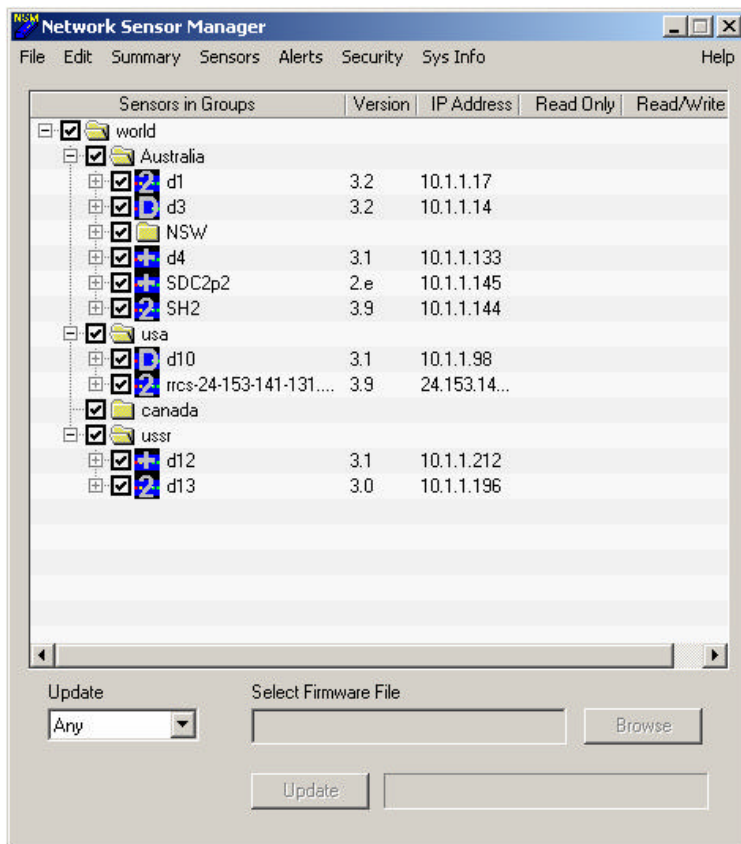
NSM Network Sensor Manager

File Edit Summary Sensors Alerts Security Sys Info Help

| Sensors in Groups | Version | IP Address | Read Only | Read/Write |
|---|---|---|---|---|
| world | | | | |
| Australia | | | | |
| 2 d1 | 3.2 | 10.1.1.17 | | |
| D d3 | 3.2 | 10.1.1.14 | | |
| NSW | | | | |
| + d4 | 3.1 | 10.1.1.133 | | |
| + SDC2p2 | 2.e | 10.1.1.145 | | |
| 2 SH2 | 3.9 | 10.1.1.144 | | |
| usa | | | | |
| D d10 | 3.1 | 10.1.1.98 | | |
| 2 rrcs-24-153-141-131.... | 3.9 | 24.153.14... | | |
| canada | | | | |
| ussr | | | | |
| + d12 | 3.1 | 10.1.1.212 | | |
| 2 d13 | 3.0 | 10.1.1.196 | | |

Update
Any

Select Firmware File

Browse

Update